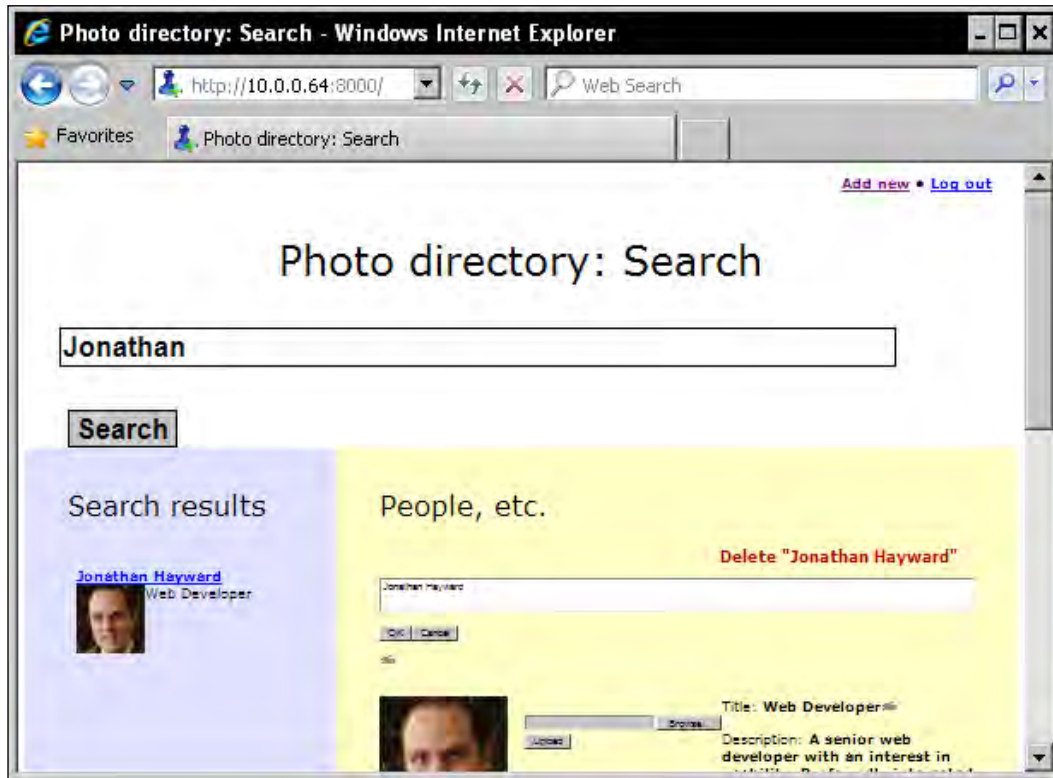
Photo directory: Search - Windows Internet Explorer

http://10.0.0.64:8000/

Web Search

Favorites

Photo directory: Search

Add new • Log out

Photo directory: Search

Jonathan

Search

Search results

Jonathan Hayward
Web Developer

People, etc.

Delete "Jonathan Hayward"

Jonathan Hayward

OK Cancel

Browse...

Upload

Title: Web Developer

Description: A senior web developer with an interest in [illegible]